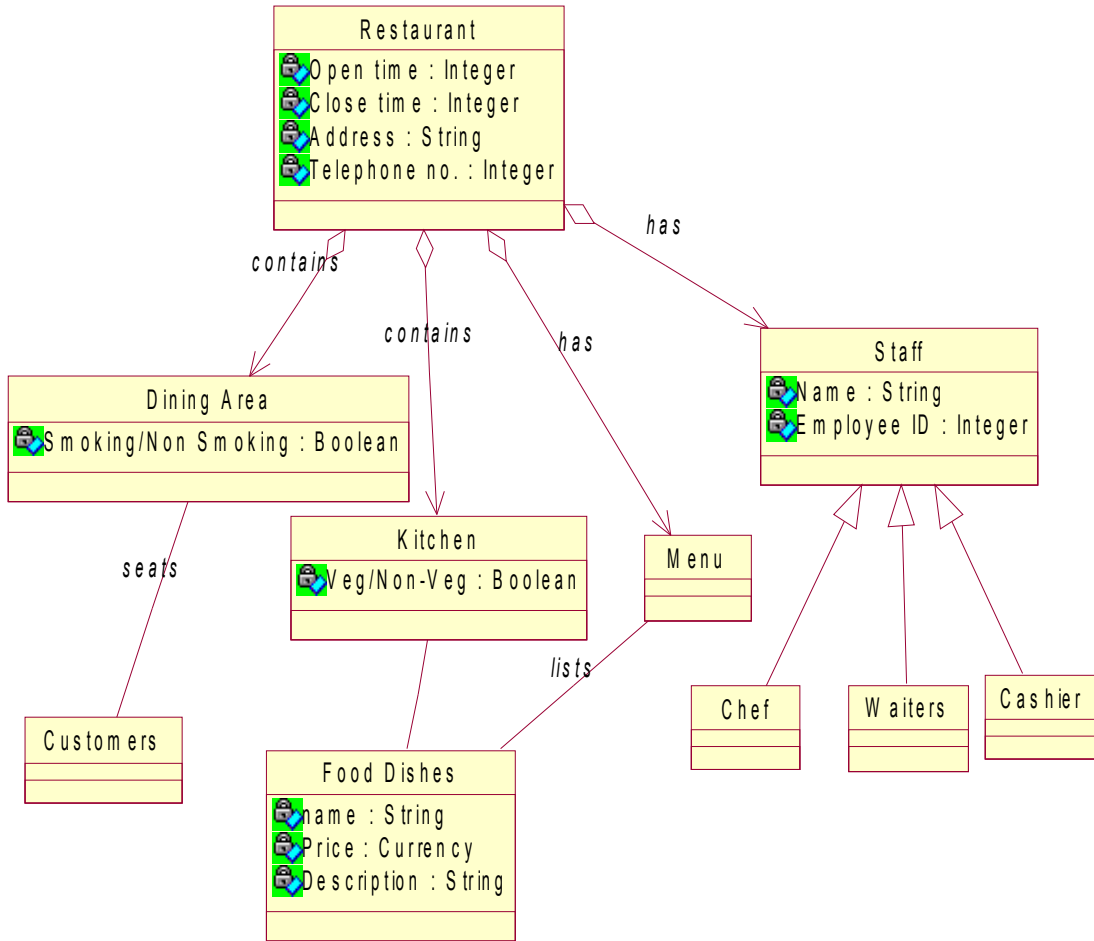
Restaurant
Open time : Integer
Close time : Integer
Address : String
Telephone no. : Integer

has

contains

contains

has

Staff
Name : String
Employee ID : Integer

Dining Area
Smoking/Non Smoking : Boolean

seats

Kitchen
Veg/Non-Veg : Boolean

Menu

lists

Chef

Waiters

Cashier

Customers

Food Dishes
name : String
Price : Currency
Description : String